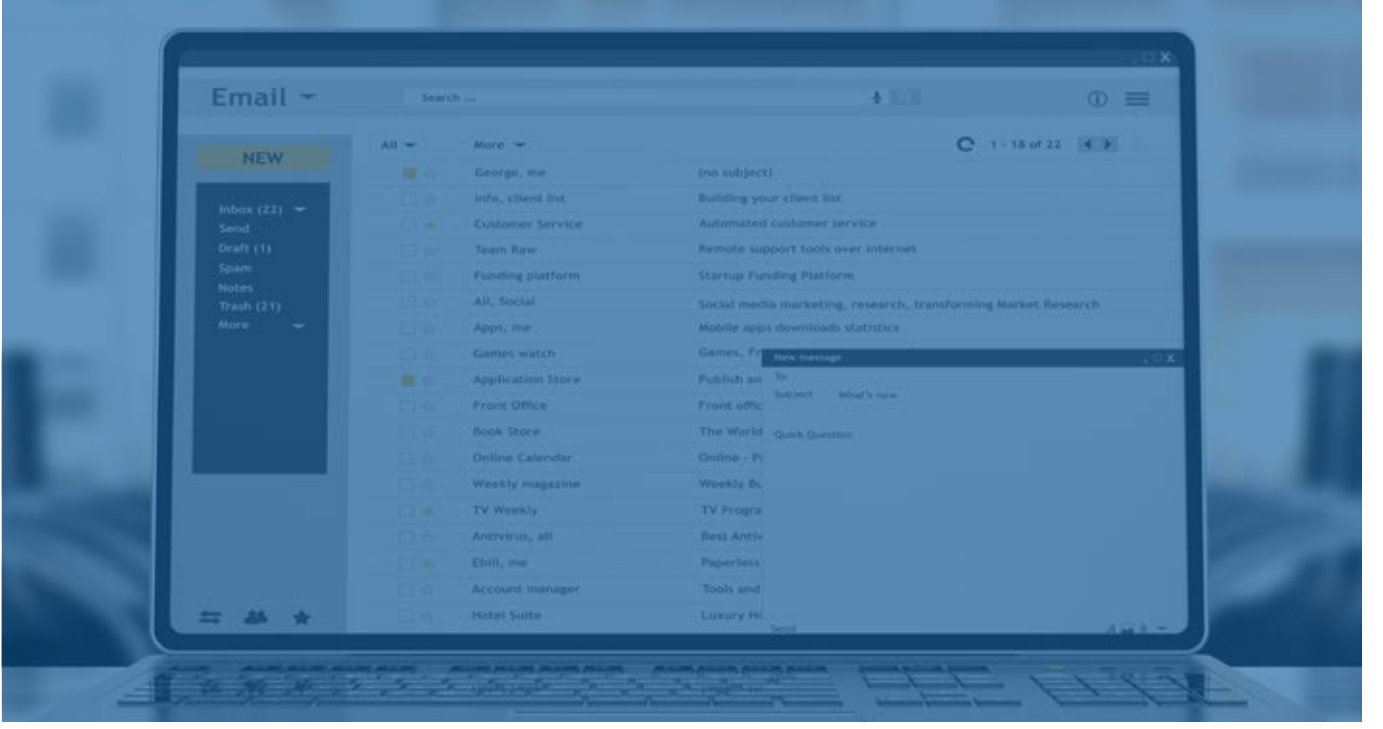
Email

Search ...

NEW

Inbox (22)
Send
Draft (1)
Spam
Notes
Trash (21)
More

All
More

1 - 18 of 22

George, me (no subject)
Info, client list Building your client list
Customer Service Automated customer service
Team Raw Remote support tools over internet
Funding platform Startup Funding Platform
All, Social Social media marketing, research, transforming Market Research
Apps, me Mobile apps downloads statistics
Games watch Games, F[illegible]
Application Store Publish an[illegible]
Front Office Front offic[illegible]
Book Store The World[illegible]
Online Calendar Online - P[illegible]
Weekly magazine Weekly Bu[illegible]
TV Weekly TV Progra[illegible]
Antivirus, all Best Antiv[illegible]
Ebill, me Paperless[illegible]
Account manager Tools and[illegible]
Hotel Suite Luxury H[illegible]

New message
To
Subject What's new
Quick Question
Send